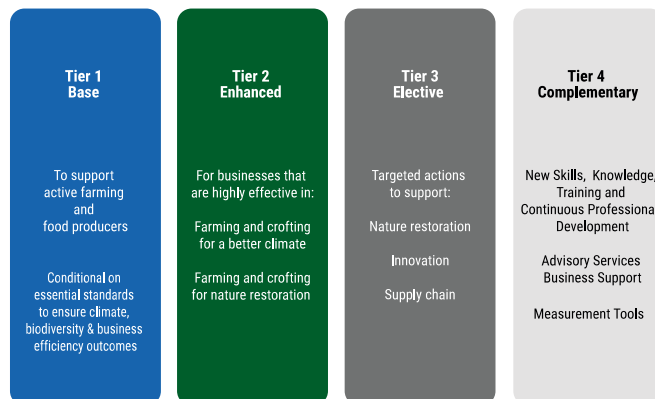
Tier 1
Base

To support active farming and food producers

Conditional on essential standards to ensure climate, biodiversity & business efficiency outcomes

Tier 2
Enhanced

For businesses that are highly effective in:

Farming and crofting for a better climate

Farming and crofting for nature restoration

Tier 3
Elective

Targeted actions to support:

Nature restoration

Innovation

Supply chain

Tier 4
Complementary

New Skills, Knowledge, Training and Continuous Professiona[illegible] Development

Advisory Services Business Support

Measurement Tools